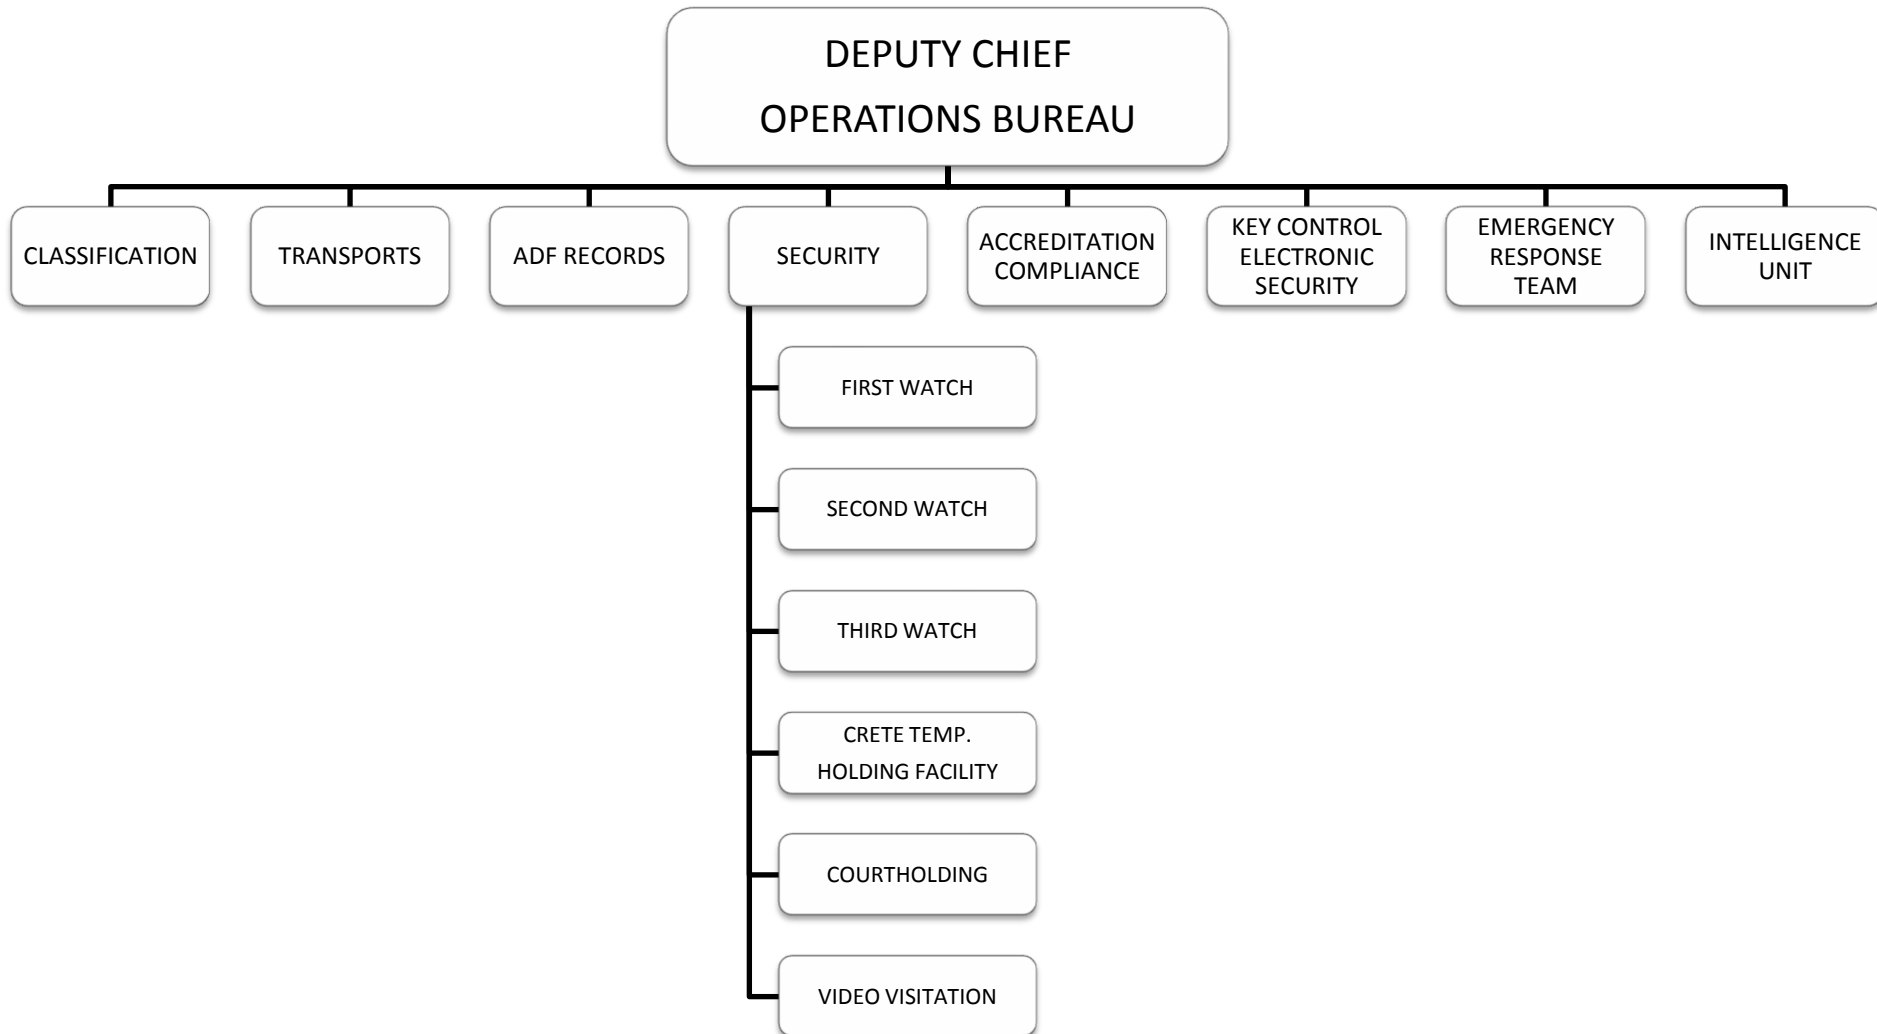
DEPUTY CHIEF
OPERATIONS BUREAU

CLASSIFICATION

TRANSPORTS

ADF RECORDS

SECURITY

ACCREDITATION COMPLIANCE

KEY CONTROL ELECTRONIC SECURITY

EMERGENCY RESPONSE TEAM

INTELLIGENCE UNIT

FIRST WATCH

SECOND WATCH

THIRD WATCH

CRETE TEMP. HOLDING FACILITY

COURTHOLDING

VIDEO VISITATION